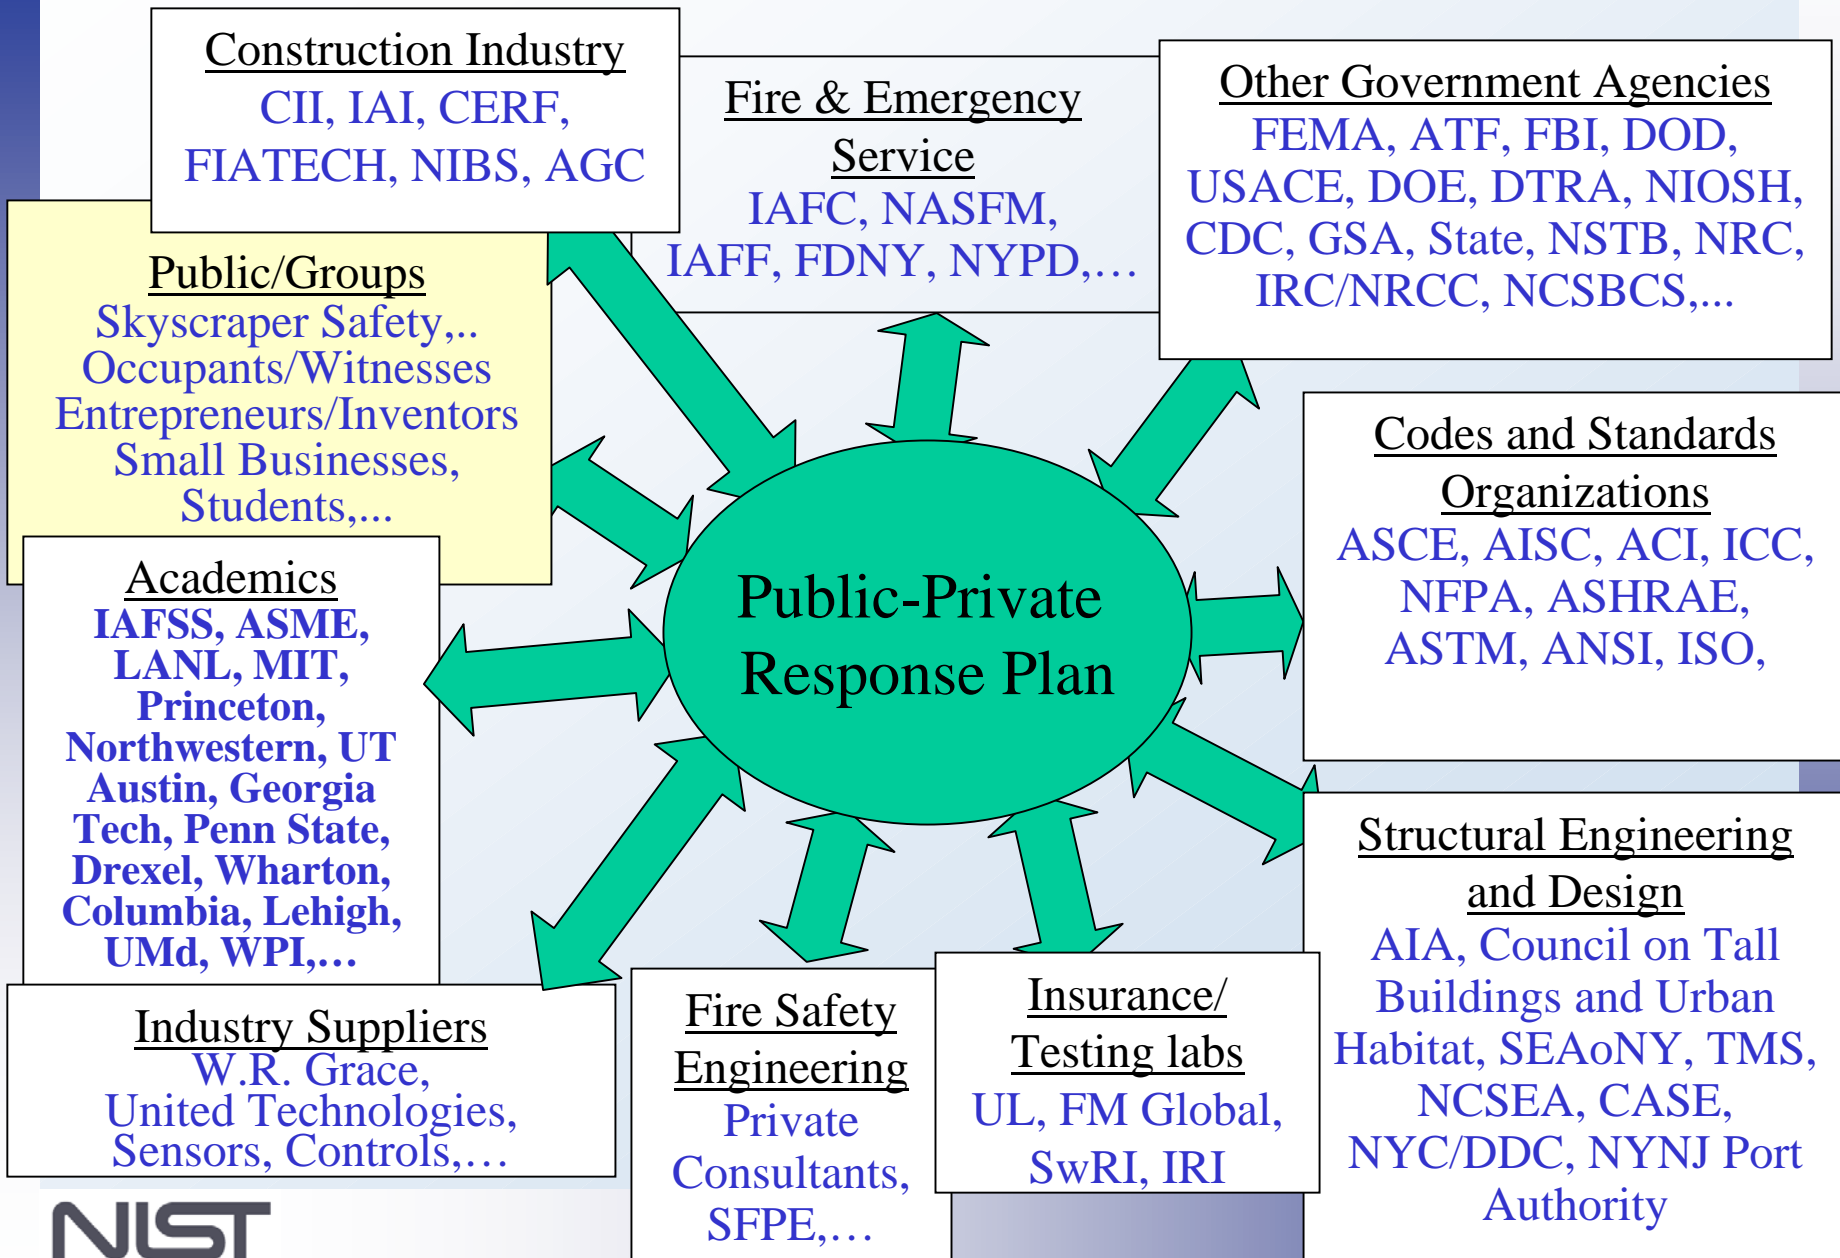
Construction Industry
CII, IAI, CERF, FIATECH, NIBS, AGC

Fire & Emergency Service
IAFC, NASFM, IAFF, FDNY, NYPD,…

Other Government Agencies
FEMA, ATF, FBI, DOD, USACE, DOE, DTRA, NIOSH, CDC, GSA, State, NSTB, NRC, IRC/NRCC, NCSBCS,...

Public/Groups
Skyscraper Safety,..
Occupants/Witnesses
Entrepreneurs/Inventors
Small Businesses,
Students,...

Codes and Standards Organizations
ASCE, AISC, ACI, ICC, NFPA, ASHRAE, ASTM, ANSI, ISO,

Public-Private Response Plan

Academics
IAFSS, ASME, LANL, MIT, Princeton, Northwestern, UT Austin, Georgia Tech, Penn State, Drexel, Wharton, Columbia, Lehigh, UMd, WPI,…

Structural Engineering and Design
AIA, Council on Tall Buildings and Urban Habitat, SEAoNY, TMS, NCSEA, CASE, NYC/DDC, NYNJ Port Authority

Industry Suppliers
W.R. Grace,
United Technologies,
Sensors, Controls,…

Fire Safety Engineering
Private Consultants, SFPE,…

Insurance/ Testing labs
UL, FM Global, SwRI, IRI

NIST